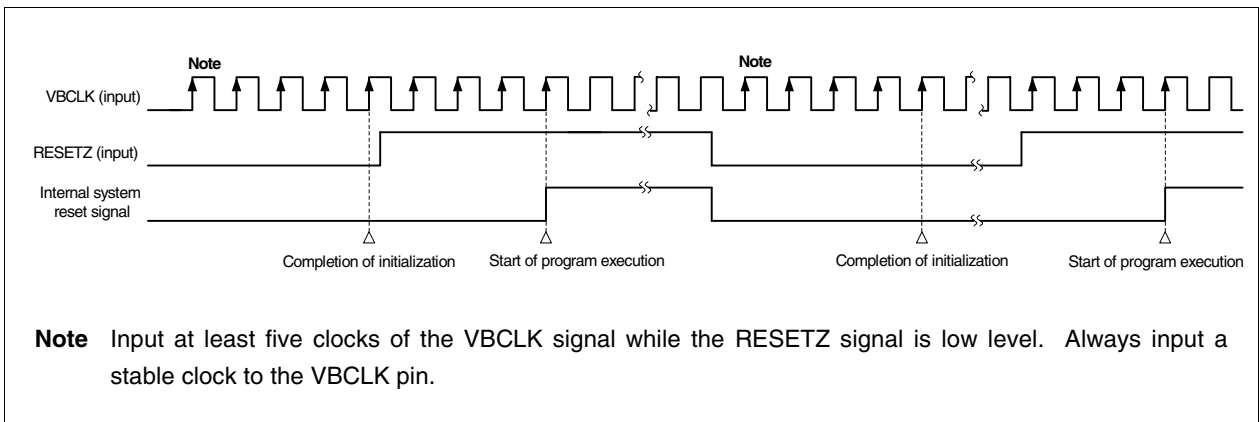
Note

Note

VBCLK (input)

RESETZ (input)

Internal system reset signal

Completion of initialization

Start of program execution

Completion of initialization

Start of program execution

**Note** Input at least five clocks of the VBCLK signal while the RESETZ signal is low level. Always input a stable clock to the VBCLK pin.